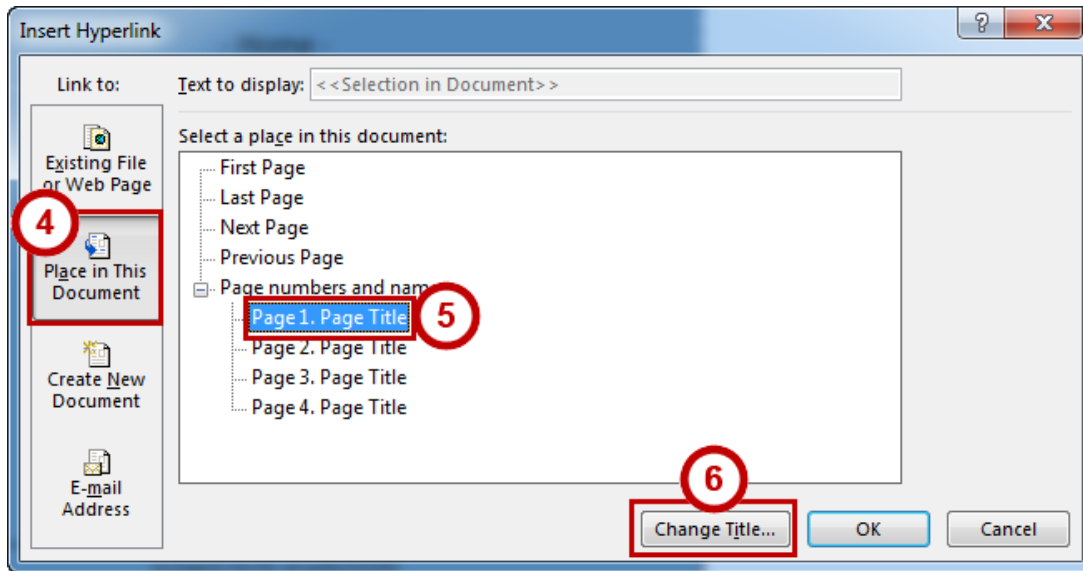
Insert Hyperlink

?

X

Link to:

Text to display: <<Selection in Document>>

Existing File or Web Page

4

Place in This Document

Create New Document

E-mail Address

Select a place in this document:

First Page
Last Page
Next Page
Previous Page
Page numbers and nam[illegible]
Page 1. Page Title
Page 2. Page Title
Page 3. Page Title
Page 4. Page Title

5

6

Change Title...

OK

Cancel